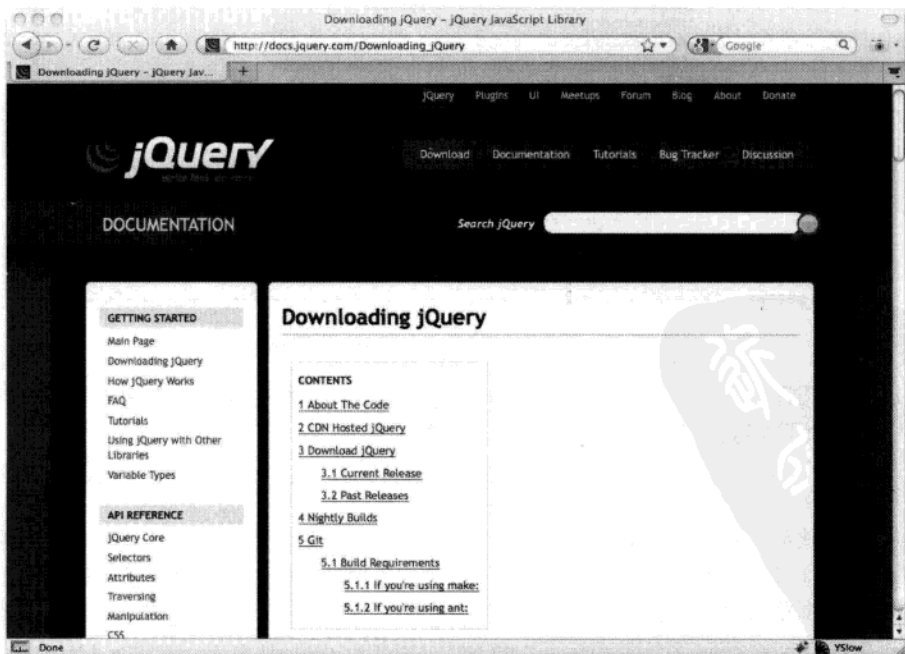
Downloading jQuery – jQuery JavaScript Library

http://docs.jquery.com/Downloading_jQuery

Google

Downloading jQuery – jQuery Jav...

jQuery Plugins UI Meetups Forum Blog About Donate

jQuery
write less, do more.

Download Documentation Tutorials Bug Tracker Discussion

DOCUMENTATION

Search jQuery

GETTING STARTED
Main Page
Downloading jQuery
How jQuery Works
FAQ
Tutorials
Using jQuery with Other Libraries
Variable Types

API REFERENCE
jQuery Core
Selectors
Attributes
Traversing
Manipulation
CSS

Downloading jQuery

CONTENTS
1 About The Code
2 CDN Hosted jQuery
3 Download jQuery
3.1 Current Release
3.2 Past Releases
4 Nightly Builds
5 Git
5.1 Build Requirements
5.1.1 If you're using make:
5.1.2 If you're using ant:

Done

YSlow